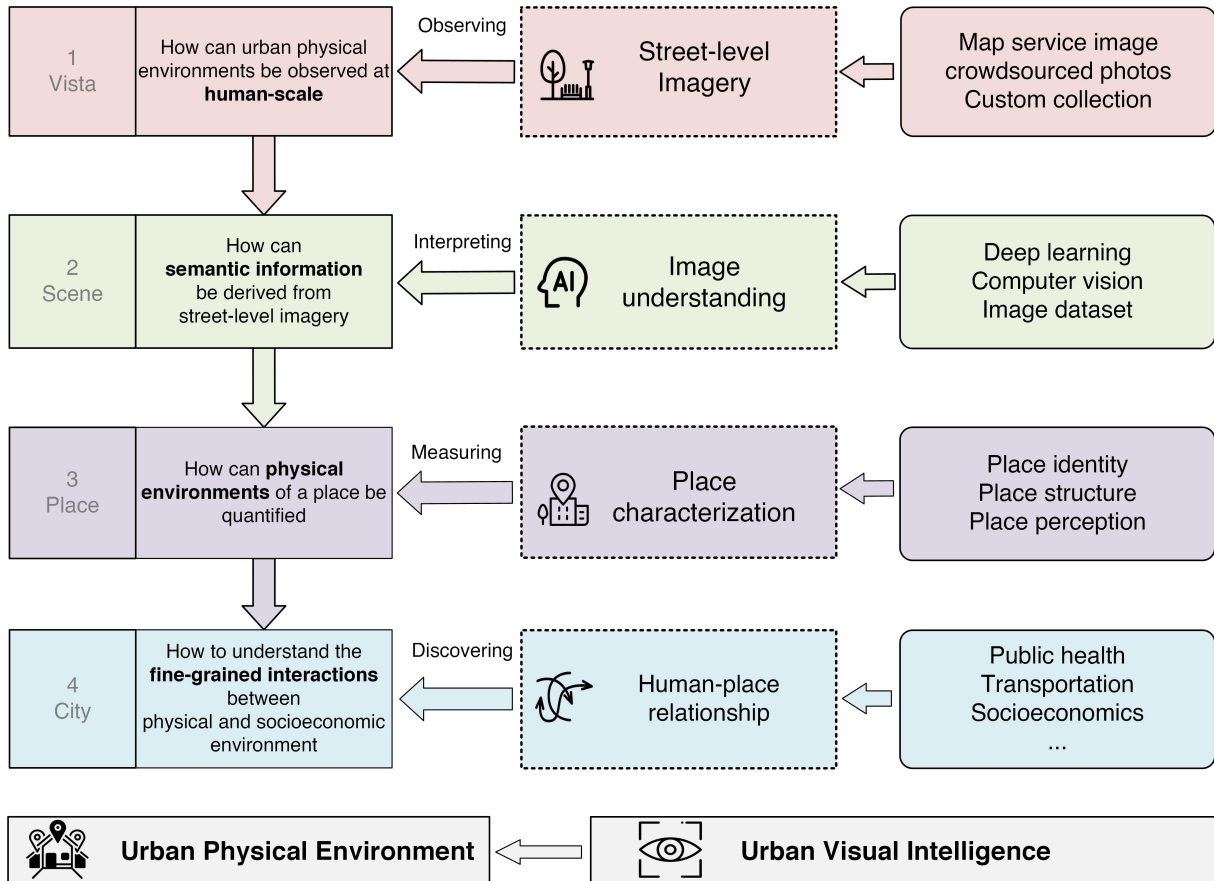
1
Vista

How can urban physical environments be observed at **human-scale**

Observing

Street-level Imagery

Map service image
crowdsourced photos
Custom collection

2
Scene

How can **semantic information** be derived from street-level imagery

Interpreting

AI

Image understanding

Deep learning
Computer vision
Image dataset

3
Place

How can **physical environments** of a place be quantified

Measuring

Place characterization

Place identity
Place structure
Place perception

4
City

How to understand the **fine-grained interactions** between physical and socioeconomic environment

Discovering

Human-place relationship

Public health
Transportation
Socioeconomics
...

**Urban Physical Environment**

**Urban Visual Intelligence**